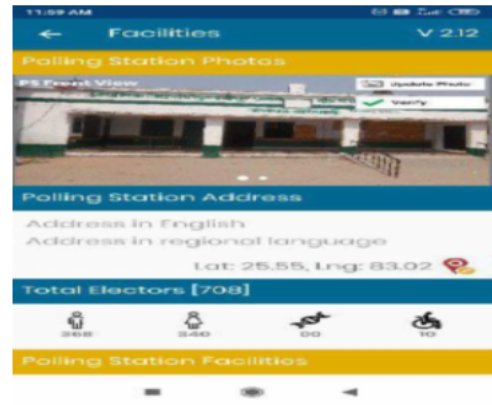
11:59 AM

← Facilities V 2.12

Polling Station Photos

PS Front View

Update Photo

Verify

Polling Station Address

Address in English
Address in regional language

Lat: 25.55, Lng: 83.02

Total Electors [708]

368 340 00 10

Polling Station Facilities